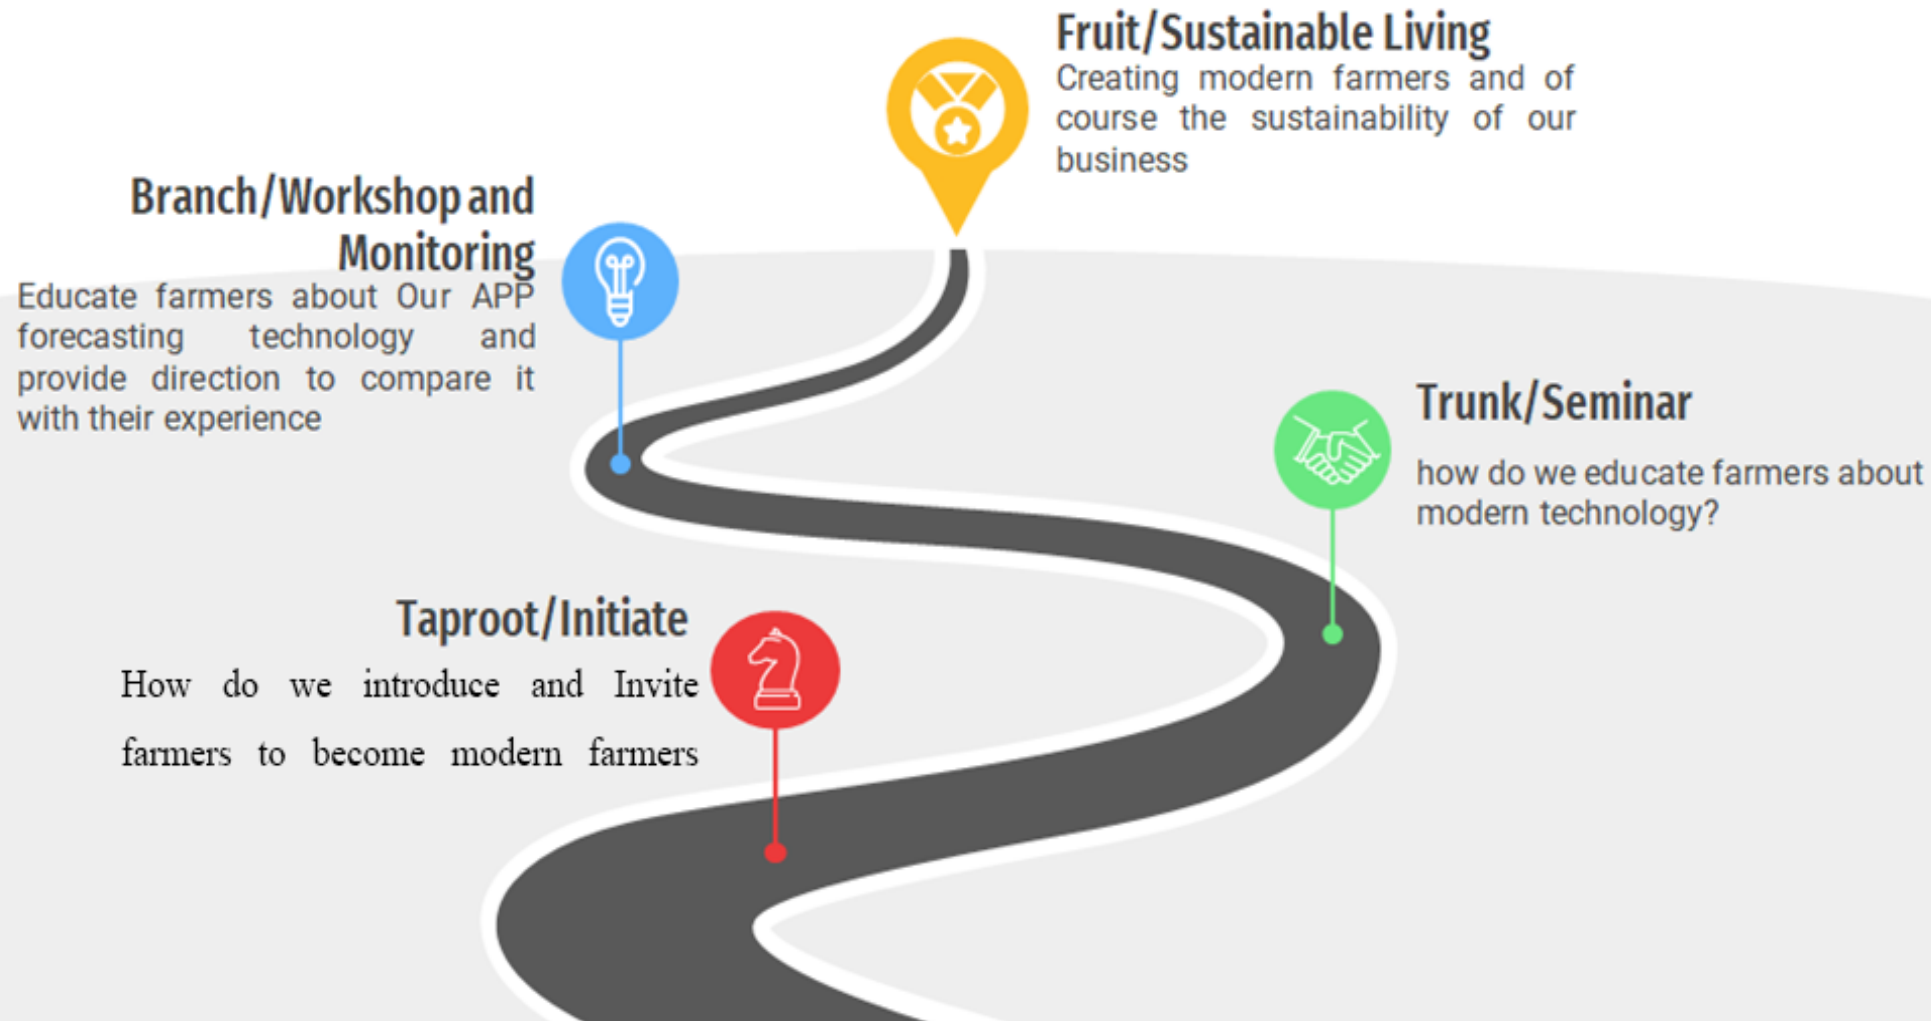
Fruit/Sustainable Living
Creating modern farmers and of course the sustainability of our business

Branch/Workshop and Monitoring
Educate farmers about Our APP forecasting technology and provide direction to compare it with their experience

Trunk/Seminar
how do we educate farmers about modern technology?

Taproot/Initiate
How do we introduce and Invite farmers to become modern farmers